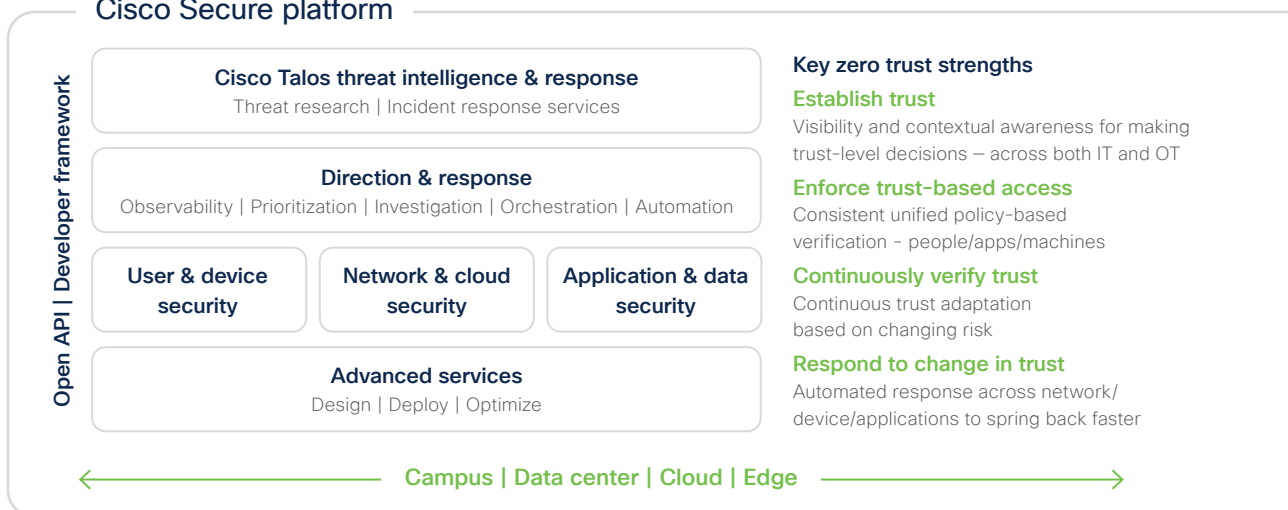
Cisco Secure platform

Open API | Developer framework

Cisco Talos threat intelligence & response
Threat research | Incident response services

Direction & response
Observability | Prioritization | Investigation | Orchestration | Automation

User & device security

Network & cloud security

Application & data security

Advanced services
Design | Deploy | Optimize

Key zero trust strengths

Establish trust
Visibility and contextual awareness for making trust-level decisions – across both IT and OT

Enforce trust-based access
Consistent unified policy-based verification - people/apps/machines

Continuously verify trust
Continuous trust adaptation based on changing risk

Respond to change in trust
Automated response across network/ device/applications to spring back faster

Campus | Data center | Cloud | Edge